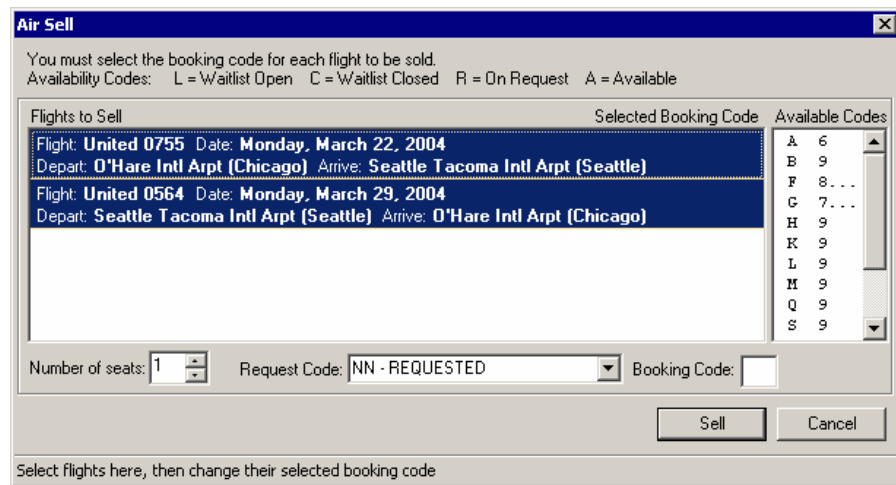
Air Sell

You must select the booking code for each flight to be sold.
Availability Codes: L = Waitlist Open C = Waitlist Closed R = On Request A = Available

Flights to Sell

Selected Booking Code

Available Codes

Flight: United 0755 Date: Monday, March 22, 2004
Depart: O'Hare Intl Arpt (Chicago) Arrive: Seattle Tacoma Intl Arpt (Seattle)

Flight: United 0564 Date: Monday, March 29, 2004
Depart: Seattle Tacoma Intl Arpt (Seattle) Arrive: O'Hare Intl Arpt (Chicago)

A 6
B 9
F 8...
G 7...
H 9
K 9
L 9
M 9
Q 9
S 9

Number of seats: 1

Request Code: NN - REQUESTED

Booking Code:

Sell

Cancel

Select flights here, then change their selected booking code